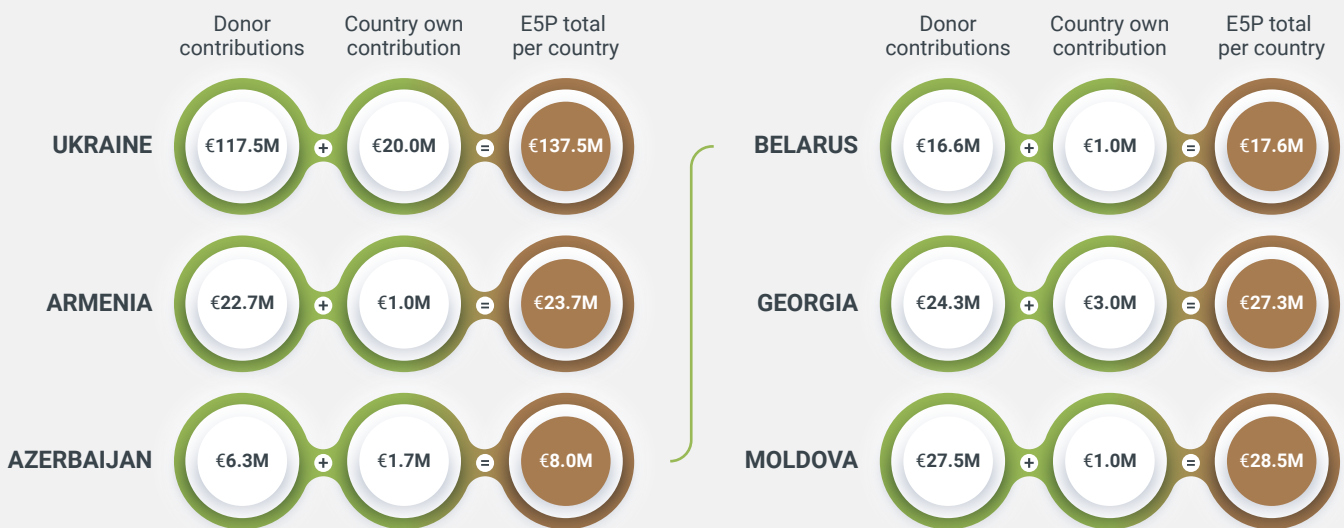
| | Donor contributions | | Country own contribution | | E5P total per country |
|---|---|---|---|---|---|
| UKRAINE | €117.5M | + | €20.0M | = | €137.5M |
| ARMENIA | €22.7M | + | €1.0M | = | €23.7M |
| AZERBAIJAN | €6.3M | + | €1.7M | = | €8.0M |

| | Donor contributions | | Country own contribution | | E5P total per country |
|---|---|---|---|---|---|
| BELARUS | €16.6M | + | €1.0M | = | €17.6M |
| GEORGIA | €24.3M | + | €3.0M | = | €27.3M |
| MOLDOVA | €27.5M | + | €1.0M | = | €28.5M |